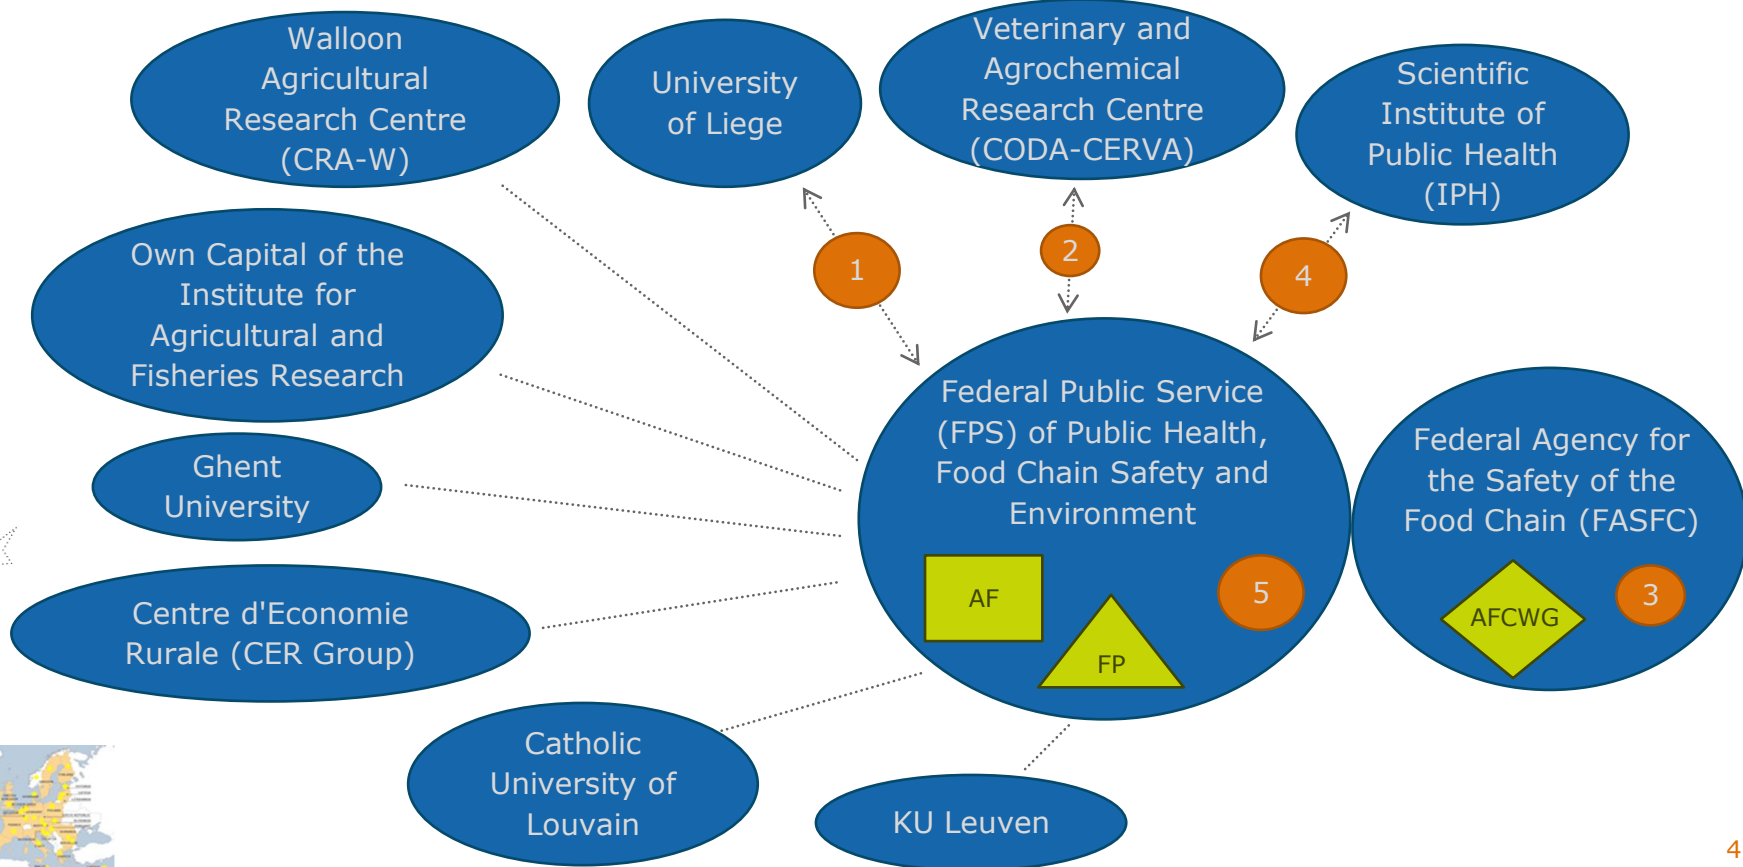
Walloon Agricultural Research Centre (CRA-W)

University of Liege

Veterinary and Agrochemical Research Centre (CODA-CERVA)

Scientific Institute of Public Health (IPH)

1

2

4

Own Capital of the Institute for Agricultural and Fisheries Research

Ghent University

Centre d'Economie Rurale (CER Group)

Federal Public Service (FPS) of Public Health, Food Chain Safety and Environment

AF

FP

5

Federal Agency for the Safety of the Food Chain (FASFC)

AFCWG

3

Catholic University of Louvain

KU Leuven

4